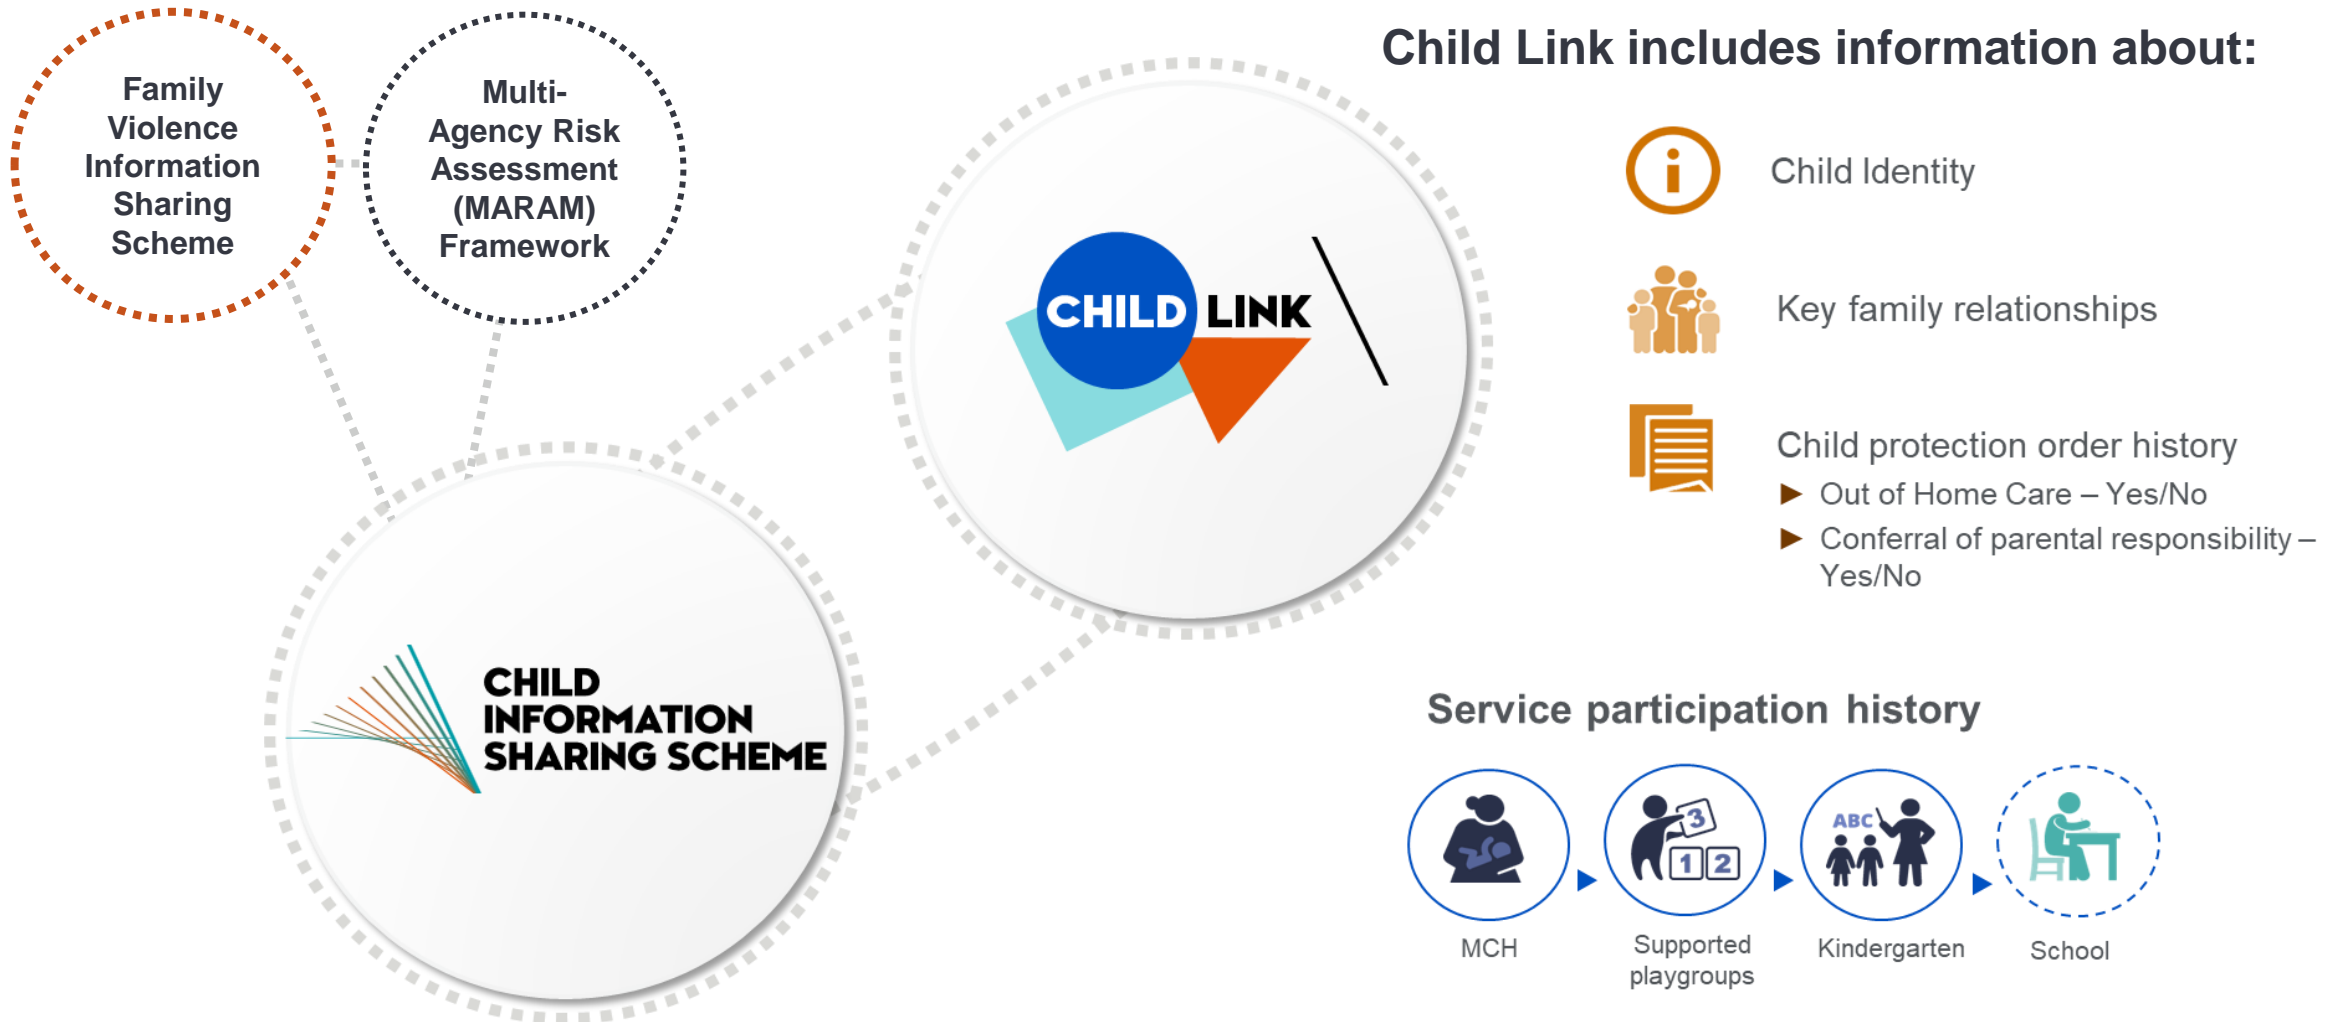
Family Violence Information Sharing Scheme

Multi-Agency Risk Assessment (MARAM) Framework

CHILD LINK

CHILD INFORMATION SHARING SCHEME

Child Link includes information about:

Child Identity

Key family relationships

Child protection order history

▶ Out of Home Care – Yes/No

▶ Conferral of parental responsibility – Yes/No

Service participation history

ABC

3

1 2

MCH

Supported playgroups

Kindergarten

School